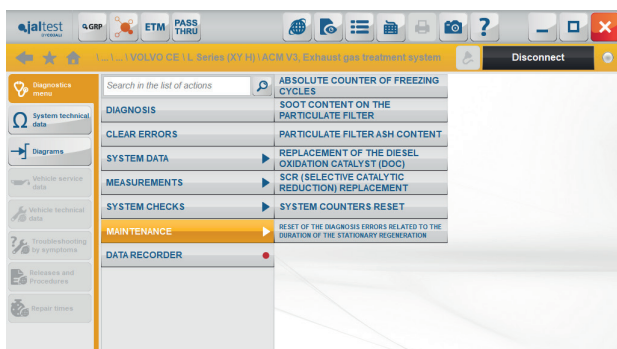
jaltest
GRP
ETM
PASS THRU
\ ... \ ... \ VOLVO CE \ L Series (XY H) \ ACM V3, Exhaust gas treatment system
Disconnect

Diagnostics menu
System technical data
Diagrams
Vehicle service data
Vehicle technical data
Troubleshooting by symptoms
Releases and Procedures
Repair times

Search in the list of actions
DIAGNOSIS
CLEAR ERRORS
SYSTEM DATA
MEASUREMENTS
SYSTEM CHECKS
MAINTENANCE
DATA RECORDER

ABSOLUTE COUNTER OF FREEZING CYCLES
SOOT CONTENT ON THE PARTICULATE FILTER
PARTICULATE FILTER ASH CONTENT
REPLACEMENT OF THE DIESEL OXIDATION CATALYST (DOC)
SCR (SELECTIVE CATALYTIC REDUCTION) REPLACEMENT
SYSTEM COUNTERS RESET
RESET OF THE DIAGNOSIS ERRORS RELATED TO THE DURATION OF THE STATIONARY REGENERATION